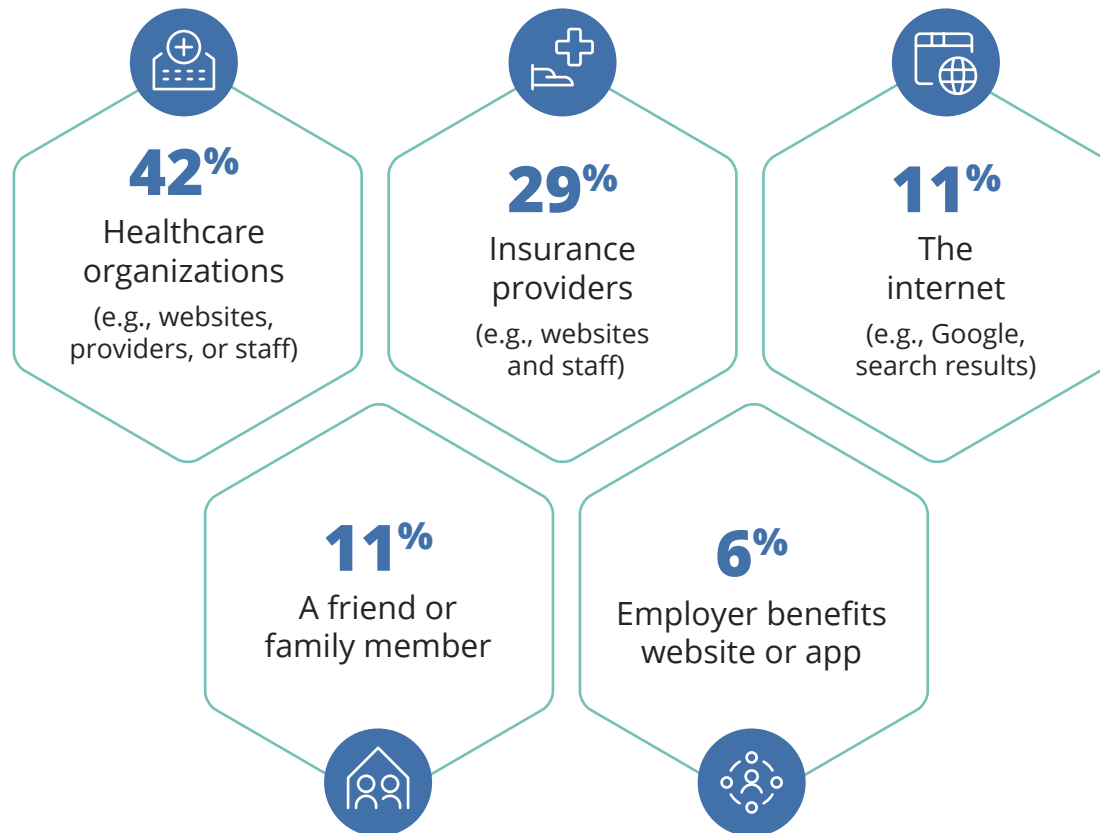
42%
Healthcare organizations
(e.g., websites, providers, or staff)

29%
Insurance providers
(e.g., websites and staff)

11%
The internet
(e.g., Google, search results)

11%
A friend or family member

6%
Employer benefits website or app